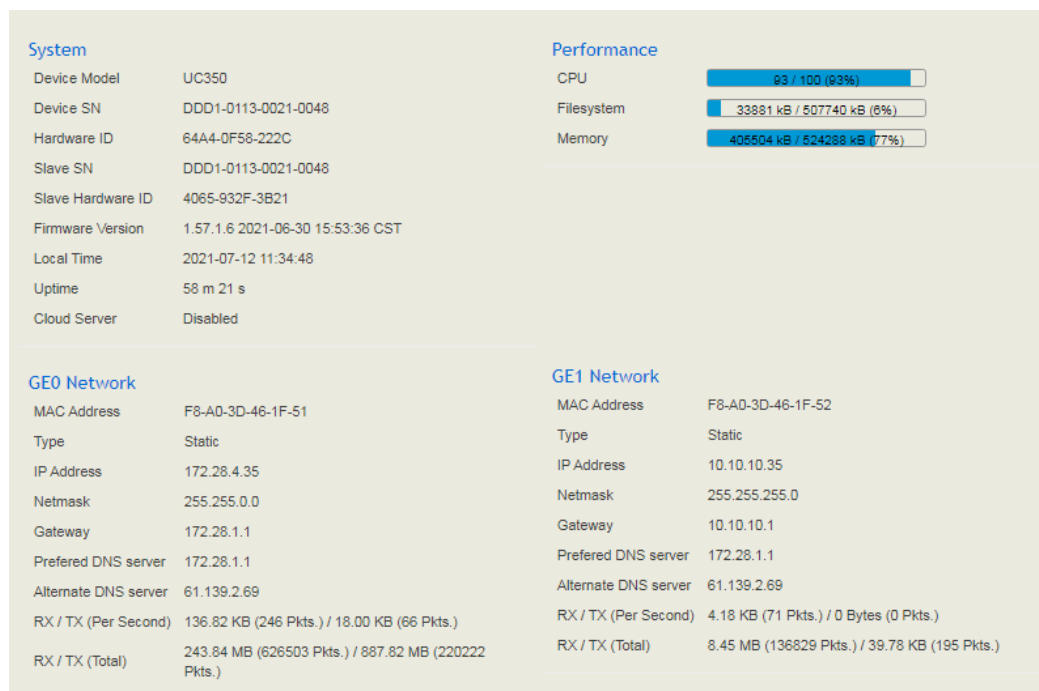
System

| | |
|---|---|
| Device Model | UC350 |
| Device SN | DDD1-0113-0021-0048 |
| Hardware ID | 64A4-0F58-222C |
| Slave SN | DDD1-0113-0021-0048 |
| Slave Hardware ID | 4065-932F-3B21 |
| Firmware Version | 1.57.1.6 2021-06-30 15:53:36 CST |
| Local Time | 2021-07-12 11:34:48 |
| Uptime | 58 m 21 s |
| Cloud Server | Disabled |

Performance

| | |
|---|---|
| CPU | 93 / 100 (93%) |
| Filesystem | 33881 kB / 507740 kB (6%) |
| Memory | 405504 kB / 524288 kB (77%) |

GE0 Network

| | |
|---|---|
| MAC Address | F8-A0-3D-46-1F-51 |
| Type | Static |
| IP Address | 172.28.4.35 |
| Netmask | 255.255.0.0 |
| Gateway | 172.28.1.1 |
| Prefered DNS server | 172.28.1.1 |
| Alternate DNS server | 61.139.2.69 |
| RX / TX (Per Second) | 136.82 KB (246 Pkts.) / 18.00 KB (66 Pkts.) |
| RX / TX (Total) | 243.84 MB (626503 Pkts.) / 887.82 MB (220222 Pkts.) |

GE1 Network

| | |
|---|---|
| MAC Address | F8-A0-3D-46-1F-52 |
| Type | Static |
| IP Address | 10.10.10.35 |
| Netmask | 255.255.255.0 |
| Gateway | 10.10.10.1 |
| Prefered DNS server | 172.28.1.1 |
| Alternate DNS server | 61.139.2.69 |
| RX / TX (Per Second) | 4.18 KB (71 Pkts.) / 0 Bytes (0 Pkts.) |
| RX / TX (Total) | 8.45 MB (136829 Pkts.) / 39.78 KB (195 Pkts.) |